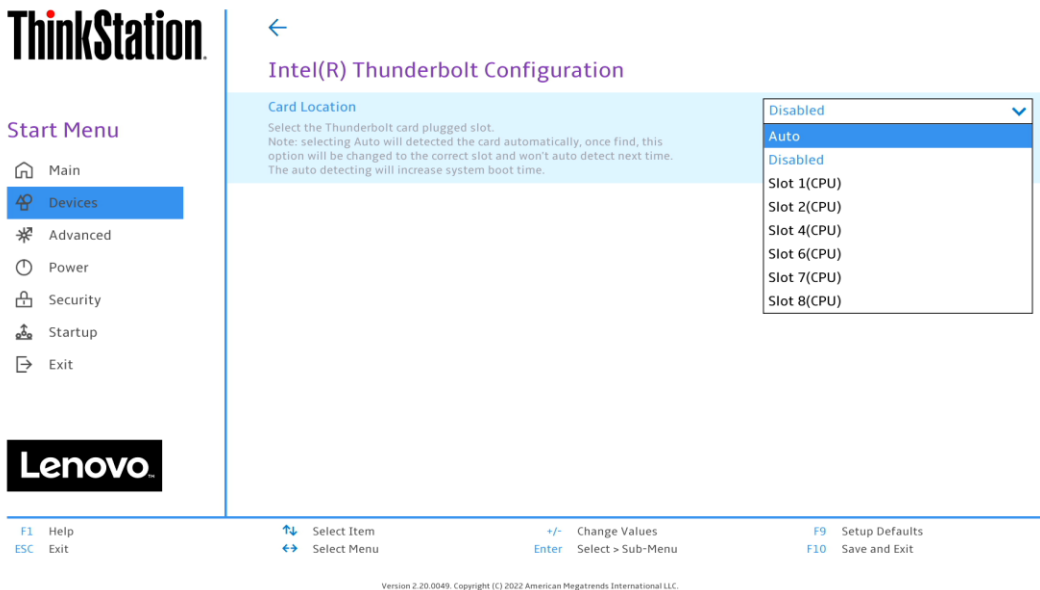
ThinkStation.

Start Menu

Main

Devices

Advanced

Power

Security

Startup

Exit

Lenovo.

Intel(R) Thunderbolt Configuration

Card Location

Select the Thunderbolt card plugged slot.
Note: selecting Auto will detected the card automatically, once find, this option will be changed to the correct slot and won't auto detect next time.
The auto detecting will increase system boot time.

Disabled

Auto
Disabled
Slot 1(CPU)
Slot 2(CPU)
Slot 4(CPU)
Slot 6(CPU)
Slot 7(CPU)
Slot 8(CPU)

F1 Help
ESC Exit
Select Item
Select Menu
+/- Change Values
Enter Select > Sub-Menu
F9 Setup Defaults
F10 Save and Exit

Version 2.20.0049. Copyright (C) 2022 American Megatrends International LLC.